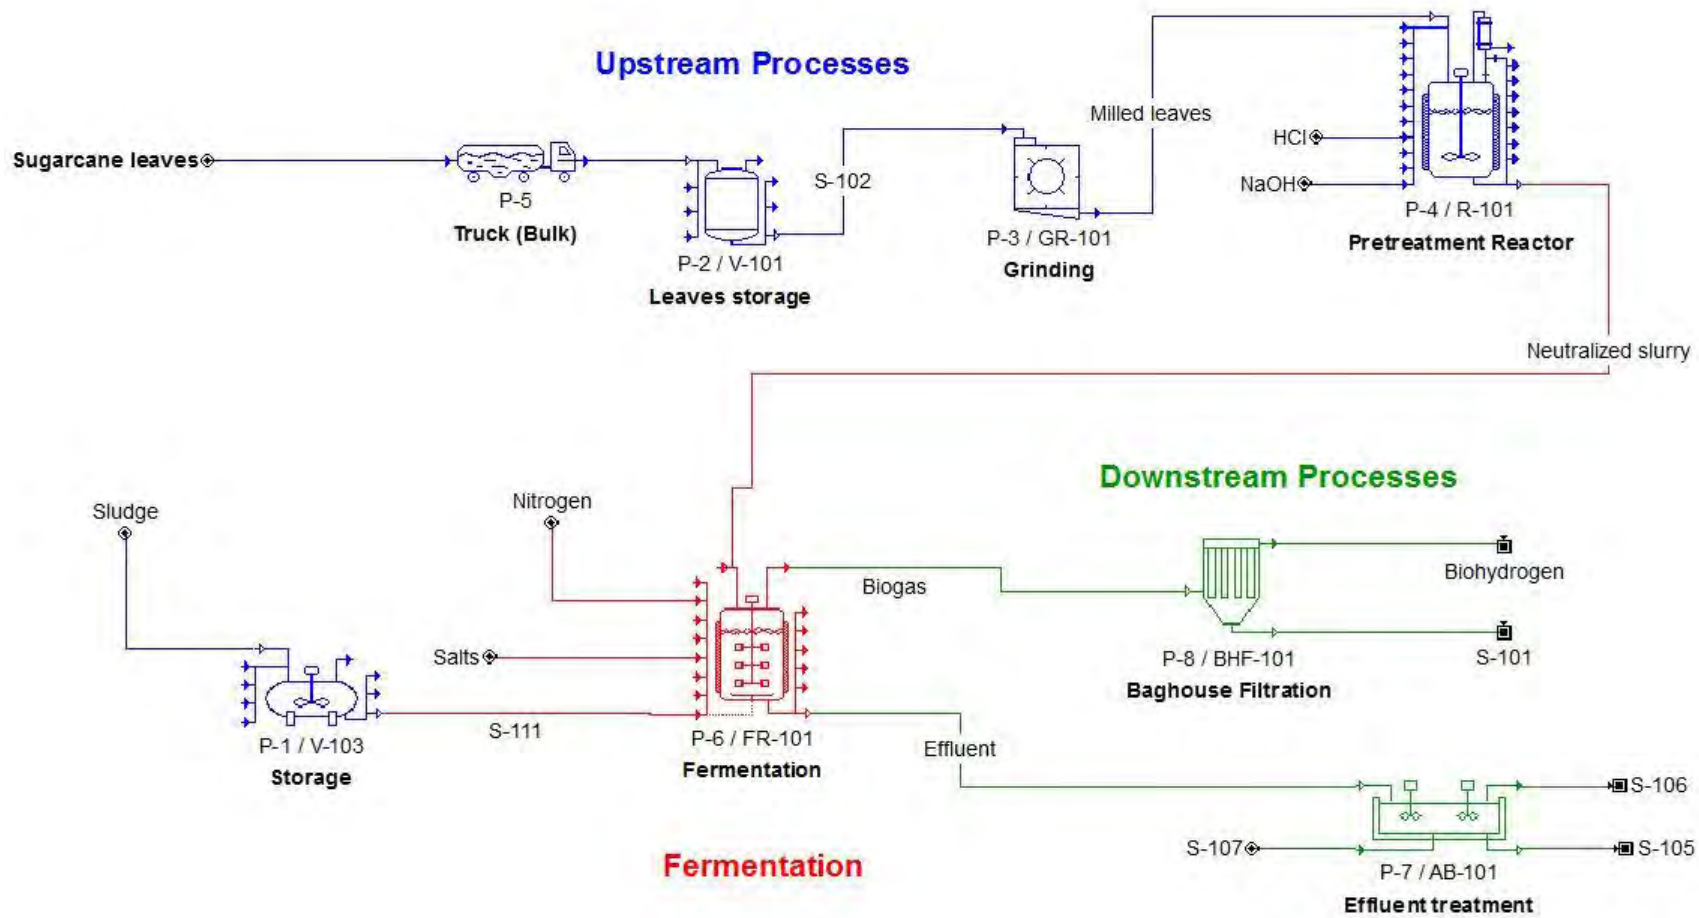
Upstream Processes

Sugarcane leaves

P-5
Truck (Bulk)

S-102

P-2 / V-101
Leaves storage

P-3 / GR-101
Grinding

Milled leaves

HCl
NaOH

P-4 / R-101
Pretreatment Reactor

Neutralized slurry

Downstream Processes

Sludge

Nitrogen

Biogas

Biohydrogen

S-101

P-8 / BHF-101
Baghouse Filtration

Salts

P-1 / V-103
Storage

S-111

P-6 / FR-101
Fermentation

Effluent

S-106

S-107

S-105

P-7 / AB-101
Effluent treatment

Fermentation